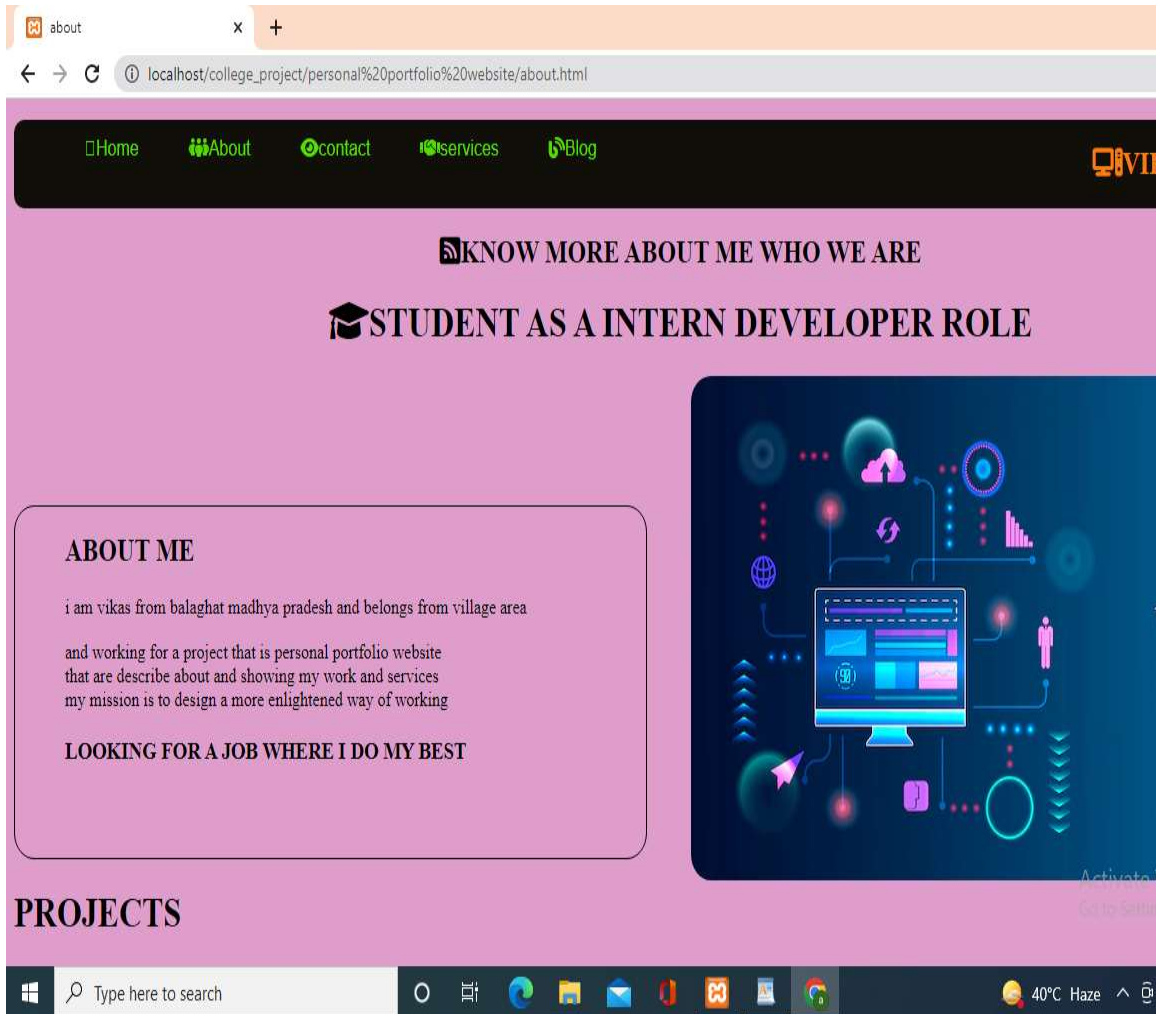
about

localhost/college_project/personal%20portfolio%20website/about.html

□Home About contact services Blog

VI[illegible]

KNOW MORE ABOUT ME WHO WE ARE

STUDENT AS A INTERN DEVELOPER ROLE

ABOUT ME

i am vikas from balaghat madhya pradesh and belongs from village area

and working for a project that is personal portfolio website that are describe about and showing my work and services my mission is to design a more enlightened way of working

LOOKING FOR A JOB WHERE I DO MY BEST

90

Activate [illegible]
Go to Setti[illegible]

PROJECTS

Type here to search

40°C Haze